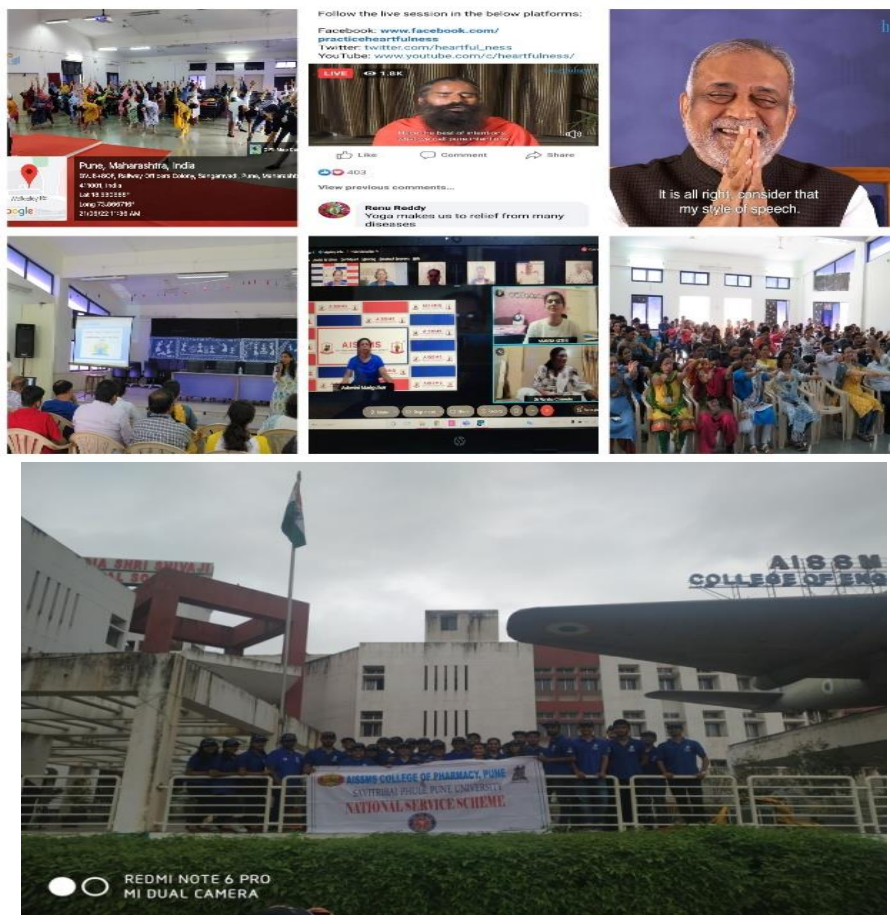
Pune, Maharashtra, India
Railway Officers Colony, Sangamvadi, Pune, Maharashtra
411001, India
Lat 18.535555°
Long 73.866795°
21/06/22 11:36 AM
Google

Follow the live session in the below platforms:

Facebook: www.facebook.com/practiceheartfulness
Twitter: twitter.com/heartful_ness
YouTube: www.youtube.com/c/heartfulness/

LIVE 1.8K

Like Comment Share

403

View previous comments...

Renu Reddy
Yoga makes us to relief from many diseases

It is all right, consider that my style of speech.

AISSMS

AISSMS
COLLEGE OF ENG

AISSMS COLLEGE OF PHARMACY, PUNE
SAVITRIBAI PHULE PUNE UNIVERSITY
NATIONAL SERVICE SCHEME

REDMI NOTE 6 PRO
MI DUAL CAMERA